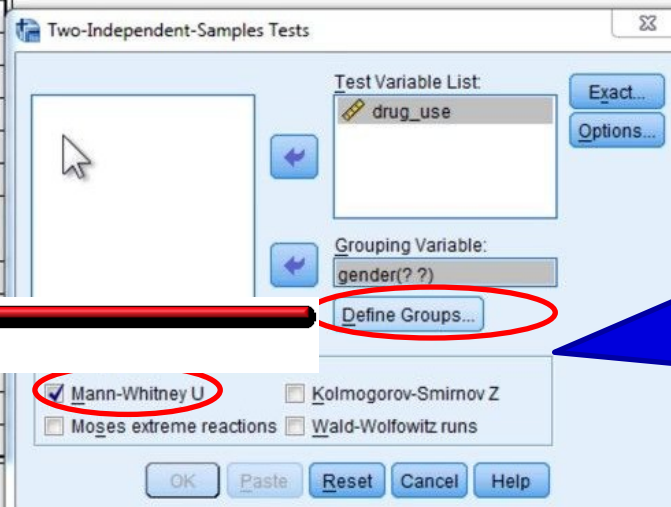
Two-Independent-Samples Tests

Test Variable List:

drug_use

Exact...

Options...

Grouping Variable:

gender(? ?)

Define Groups...

Mann-Whitney U

Kolmogorov-Smirnov Z

Moses extreme reactions

Wald-Wolfowitz runs

OK

Paste

Reset

Cancel

Help